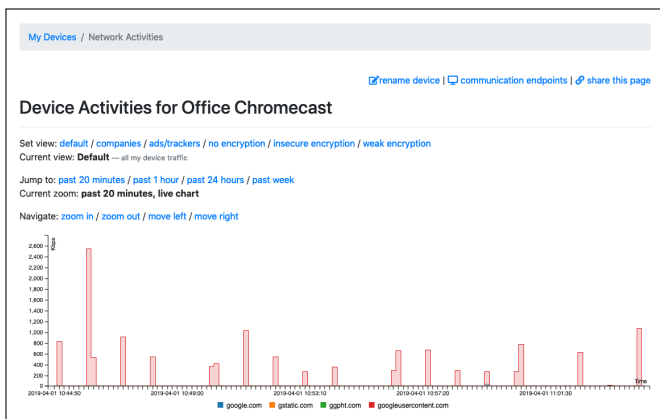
My Devices / Network Activities

rename device | communication endpoints | share this page

Device Activities for Office Chromecast

Set view: default / companies / ads/trackers / no encryption / insecure encryption / weak encryption
Current view: Default — all my device traffic

Jump to: past 20 minutes / past 1 hour / past 24 hours / past week
Current zoom: past 20 minutes, live chart

Navigate: zoom in / zoom out / move left / move right

KBps
2,600
2,400
2,200
2,000
1,800
1,600
1,400
1,200
1,000
800
600
400
200
0

2019-04-01 10:44:50
2019-04-01 10:49:00
2019-04-01 10:53:10
2019-04-01 10:57:20
2019-04-01 11:01:30
Time

google.com gstatic.com ggpht.com googleusercontent.com